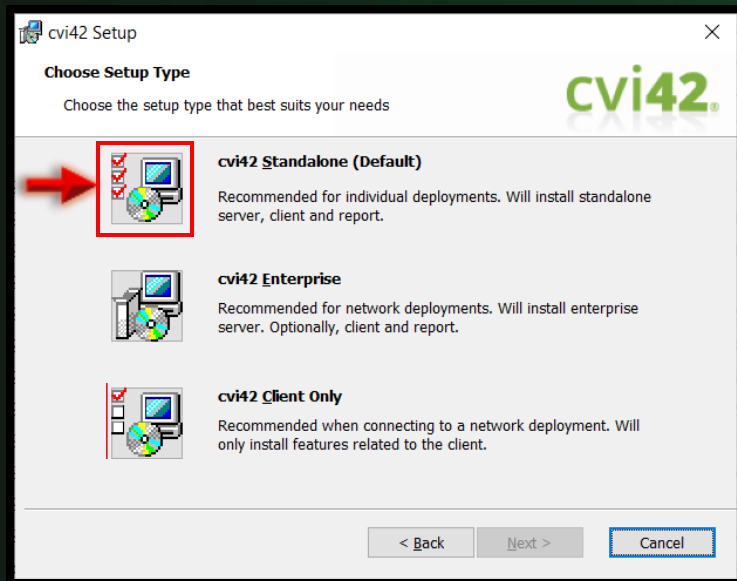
cvi42 Setup

Choose Setup Type

Choose the setup type that best suits your needs

cvi42®

cvi42 Standalone (Default)

Recommended for individual deployments. Will install standalone server, client and report.

cvi42 Enterprise

Recommended for network deployments. Will install enterprise server. Optionally, client and report.

cvi42 Client Only

Recommended when connecting to a network deployment. Will only install features related to the client.

< Back

Next >

Cancel